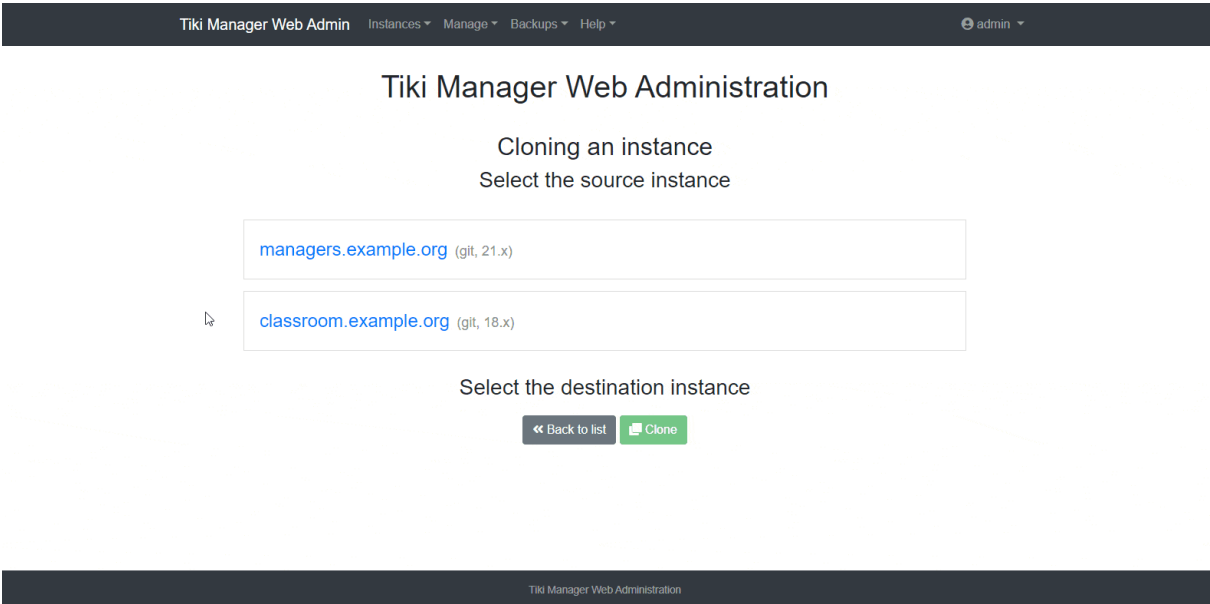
Tiki Manager Web Admin Instances Manage Backups Help admin

Tiki Manager Web Administration

Cloning an instance

Select the source instance

managers.example.org (git, 21.x)

classroom.example.org (git, 18.x)

Select the destination instance

« Back to list Clone

Tiki Manager Web Administration